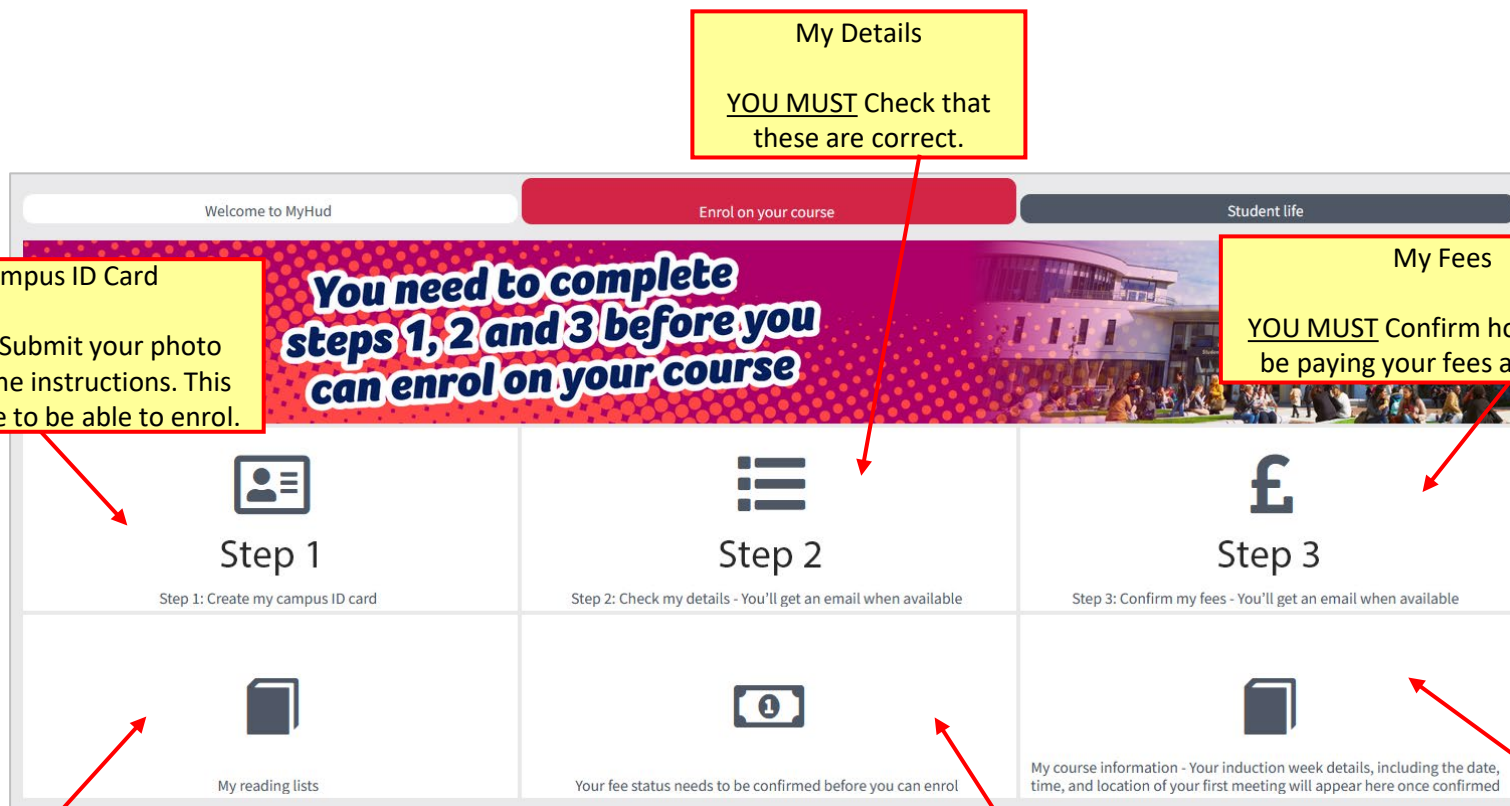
My Details

YOU MUST Check that these are correct.

Welcome to MyHud

Enrol on your course

Student life

mpus ID Card

Submit your photo
he instructions. This
e to be able to enrol.

You need to complete steps 1, 2 and 3 before you can enrol on your course

My Fees

YOU MUST Confirm ho
be paying your fees a

Step 1

Step 1: Create my campus ID card

Step 2

Step 2: Check my details - You'll get an email when available

Step 3

Step 3: Confirm my fees - You'll get an email when available

My reading lists

Your fee status needs to be confirmed before you can enrol

My course information - Your induction week details, including the date, time, and location of your first meeting will appear here once confirmed